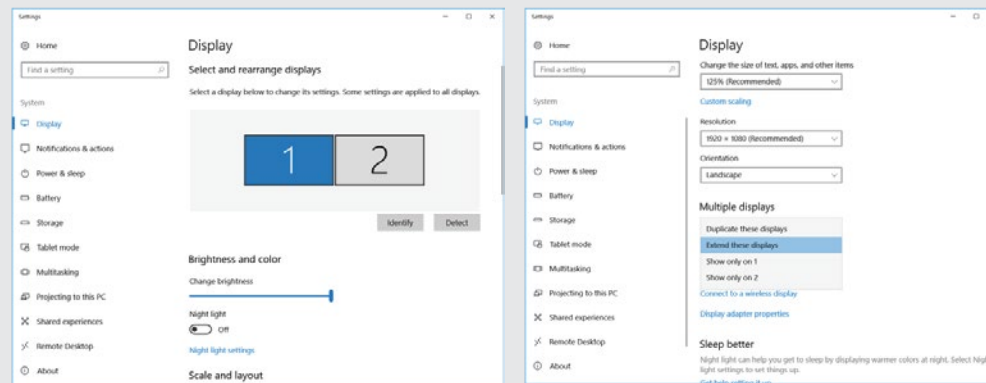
Settings

Home

Find a setting

System

Display

Notifications & actions

Power & sleep

Battery

Storage

Tablet mode

Multitasking

Projecting to this PC

Shared experiences

Remote Desktop

About

Display

Select and rearrange displays

Select a display below to change its settings. Some settings are applied to all displays.

1

2

Identify

Detect

Brightness and color

Change brightness

Night light

Off

Night light settings

Scale and layout

Settings

Home

Find a setting

System

Display

Notifications & actions

Power & sleep

Battery

Storage

Tablet mode

Multitasking

Projecting to this PC

Shared experiences

Remote Desktop

About

Display

Change the size of text, apps, and other items

125% (Recommended)

Custom scaling

Resolution

1920 × 1080 (Recommended)

Orientation

Landscape

Multiple displays

Duplicate these displays

Extend these displays

Show only on 1

Show only on 2

Connect to a wireless display

Display adapter properties

Sleep better

Night light can help you get to sleep by displaying warmer colors at night. Select Nigh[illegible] light settings to set things up.

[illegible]